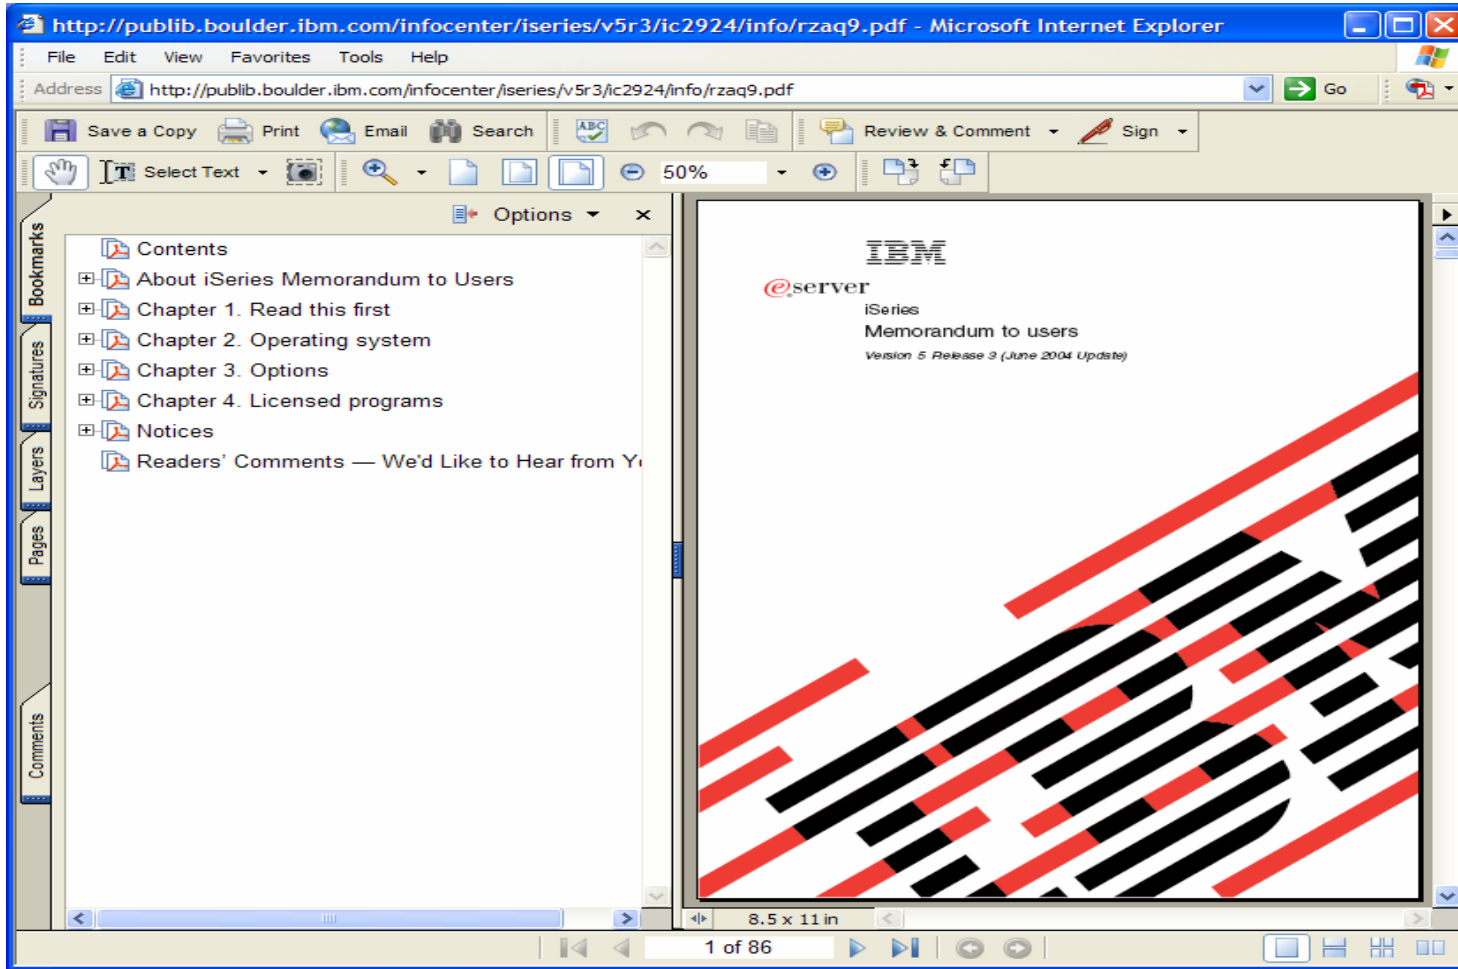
http://publib.boulder.ibm.com/infocenter/iseries/v5r3/ic2924/info/rzaq9.pdf - Microsoft Internet Explorer

File Edit View Favorites Tools Help

Address http://publib.boulder.ibm.com/infocenter/iseries/v5r3/ic2924/info/rzaq9.pdf Go

Save a Copy Print Email Search Review & Comment Sign

Select Text 50%

Bookmarks Signatures Layers Pages Comments

Options

Contents
About iSeries Memorandum to Users
Chapter 1. Read this first
Chapter 2. Operating system
Chapter 3. Options
Chapter 4. Licensed programs
Notices
Readers' Comments — We'd Like to Hear from Y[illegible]

IBM

@server
iSeries
Memorandum to users
Version 5 Release 3 (June 2004 Update)

8.5 x 11 in

1 of 86